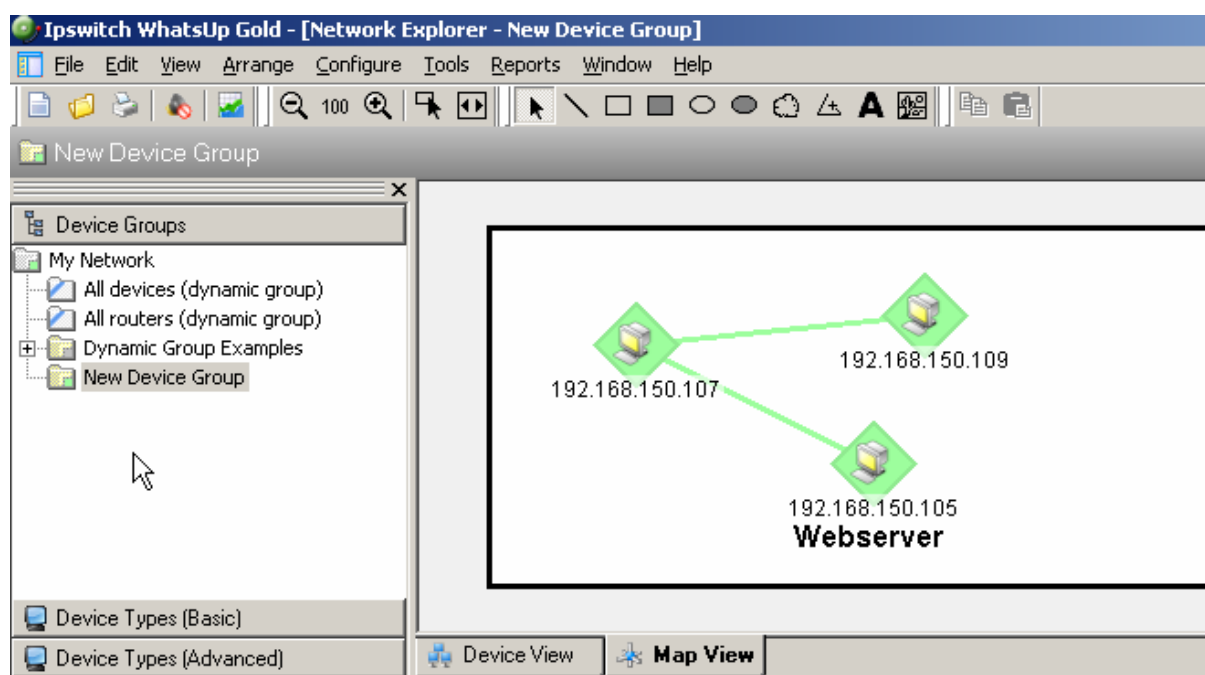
Ipswitch WhatsUp Gold - [Network Explorer - New Device Group]

File Edit View Arrange Configure Tools Reports Window Help

100

A

New Device Group

Device Groups

My Network
All devices (dynamic group)
All routers (dynamic group)
Dynamic Group Examples
New Device Group

192.168.150.107
192.168.150.109
192.168.150.105
Webserver

Device Types (Basic)
Device Types (Advanced)

Device View
Map View